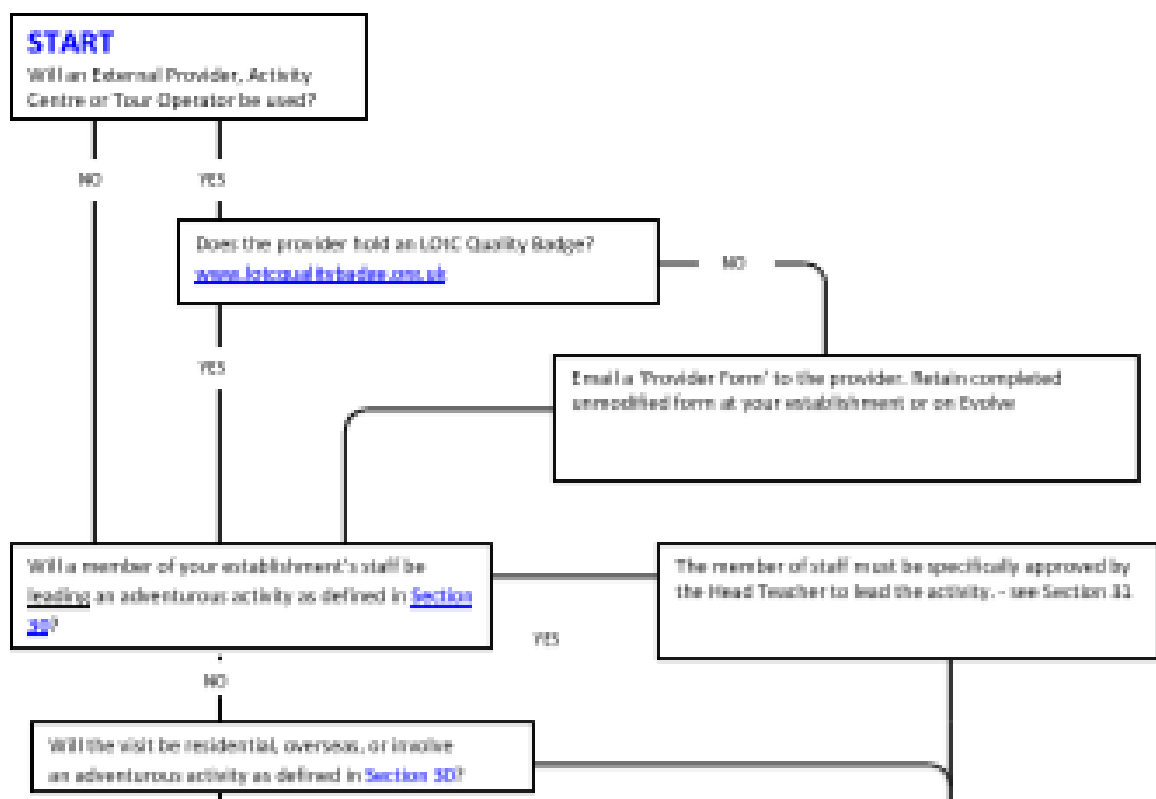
START
Will an External Provider, Activity Centre or Tour Operator be used?

NO

YES

Does the provider hold an LOtC Quality Badge?
www.lotcqualitybadge.org.uk

NO

YES

Email a 'Provider Form' to the provider. Retain completed unmodified form at your establishment or on Evolve

Will a member of your establishment's staff be leading an adventurous activity as defined in Section 30?

YES

The member of staff must be specifically approved by the Head Teacher to lead the activity. - see Section 31

NO

Will the visit be residential, overseas, or involve an adventurous activity as defined in Section 30?